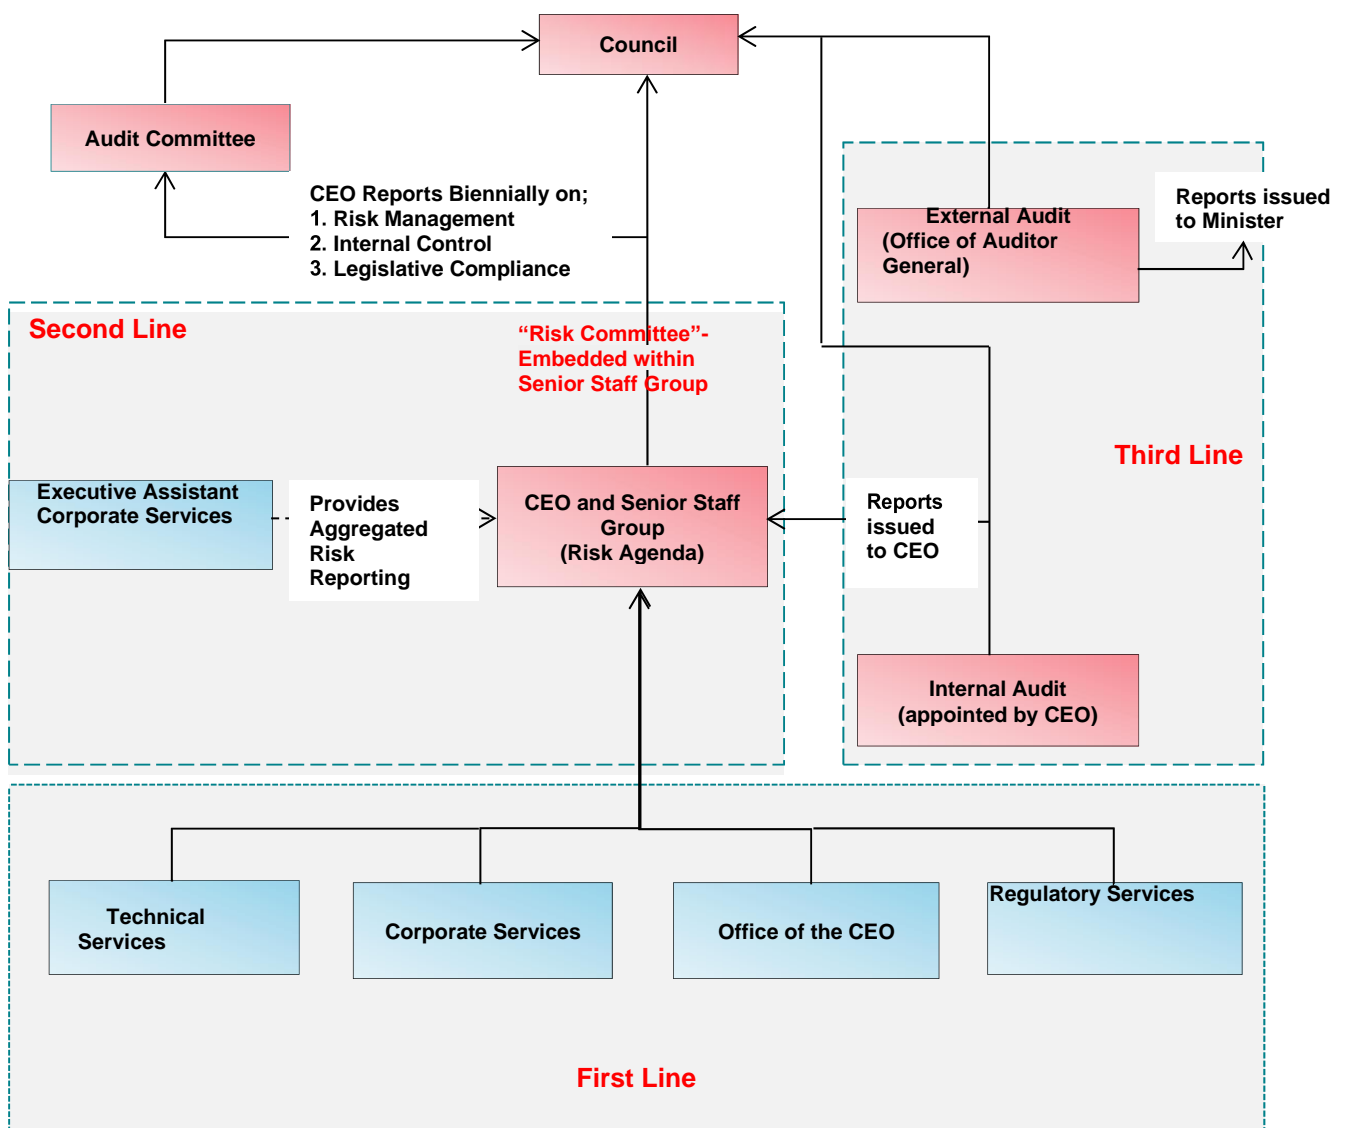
Council

Audit Committee

CEO Reports Biennially on;
1. Risk Management
2. Internal Control
3. Legislative Compliance

External Audit
(Office of Auditor General)

Reports issued to Minister

Second Line

"Risk Committee"-
Embedded within
Senior Staff Group

Third Line

Executive Assistant
Corporate Services

Provides
Aggregated
Risk
Reporting

CEO and Senior Staff Group
(Risk Agenda)

Reports
issued
to CEO

Internal Audit
(appointed by CEO)

Technical Services

Corporate Services

Office of the CEO

Regulatory Services

First Line